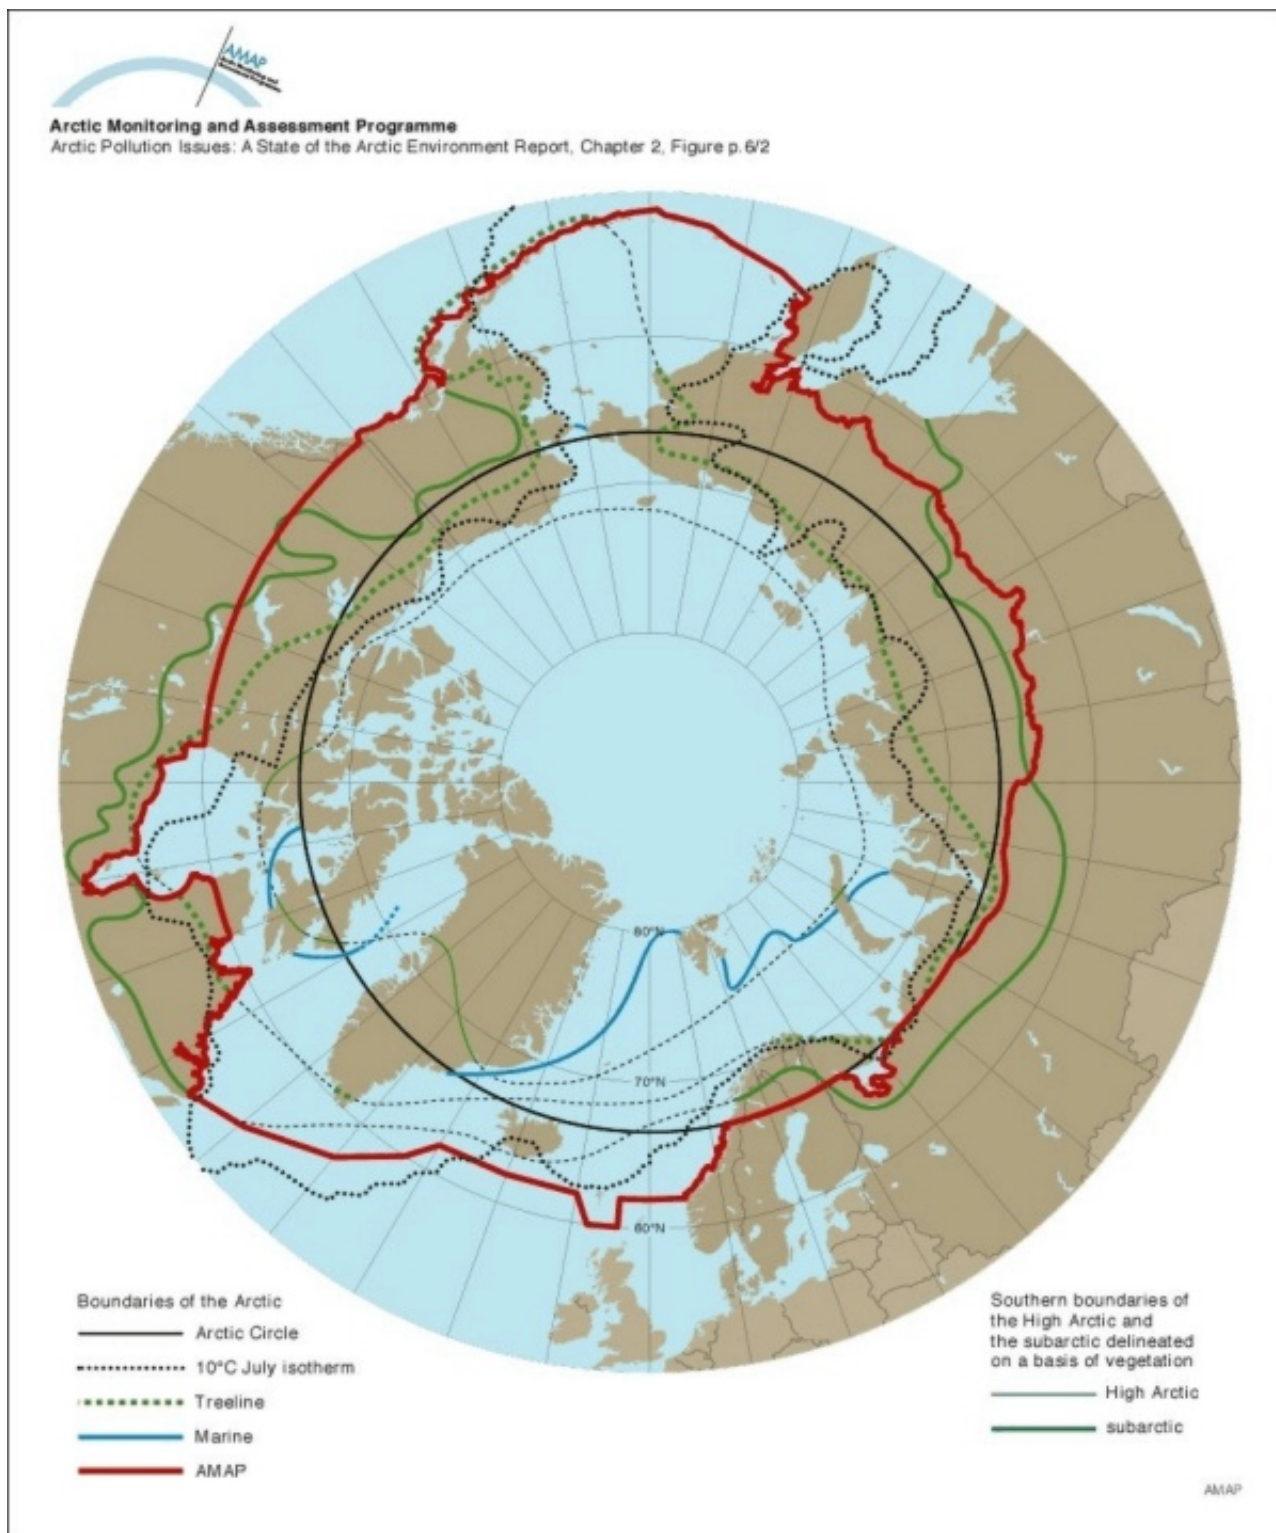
AMAP
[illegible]

Arctic Monitoring and Assessment Programme
Arctic Pollution Issues: A State of the Arctic Environment Report, Chapter 2, Figure p.6/2

80°N
70°N
60°N

Boundaries of the Arctic
Arctic Circle
10°C July isotherm
Treeline
Marine
AMAP

Southern boundaries of the High Arctic and the subarctic delineated on a basis of vegetation
High Arctic
subarctic

AMAP